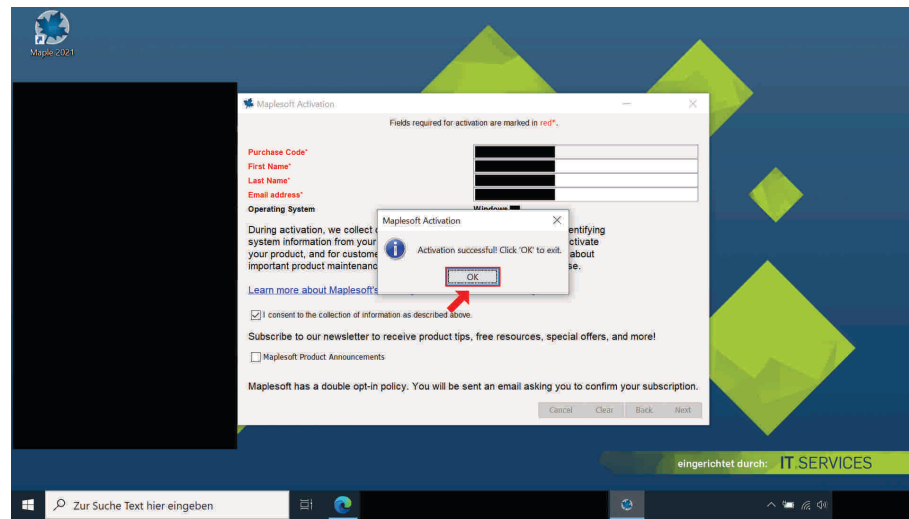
Maple 2021

Maplesoft Activation

Fields required for activation are marked in red*.

Purchase Code*
First Name*
Last Name*
Email address*
Operating System

Windows

During activation, we collect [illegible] system information from your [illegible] your product, and for custome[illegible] important product maintenanc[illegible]

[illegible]entifying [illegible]ctivate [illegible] about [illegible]se.

Learn more about Maplesoft's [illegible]

I consent to the collection of information as described above.

Subscribe to our newsletter to receive product tips, free resources, special offers, and more!

Maplesoft Product Announcements

Maplesoft has a double opt-in policy. You will be sent an email asking you to confirm your subscription.

Cancel Clear Back Next

Maplesoft Activation

Activation successful! Click 'OK' to exit.

OK

eingerichtet durch: IT.SERVICES

Zur Suche Text hier eingeben